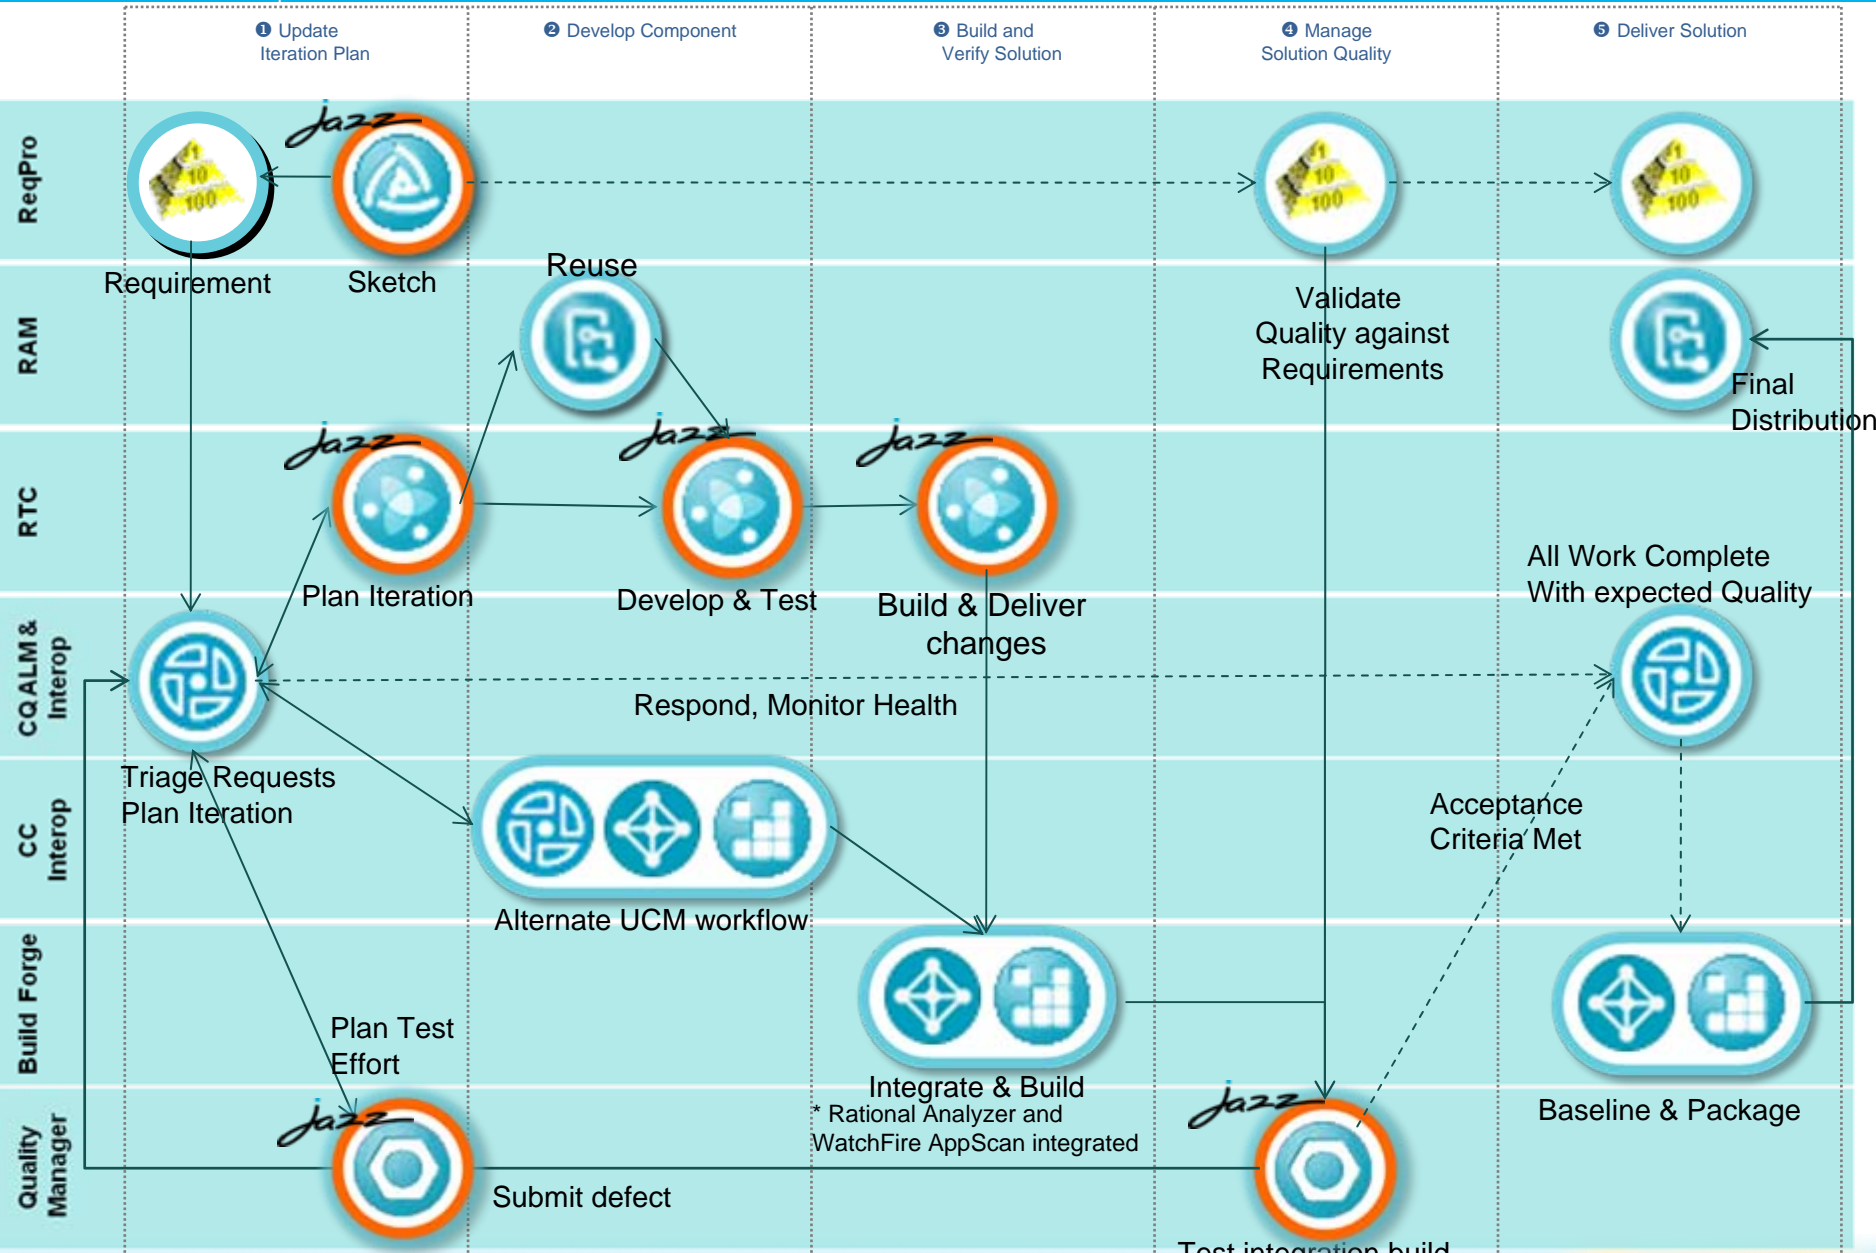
❶ Update Iteration Plan

❷ Develop Component

❸ Build and Verify Solution

❹ Manage Solution Quality

❺ Deliver Solution

RegPro

RAM

RTC

CQALM & Interop

CC Interop

Build Forge

Quality Manager

Jazz

Requirement

Sketch

Reuse

Validate Quality against Requirements

Final Distribution

Jazz

Jazz

Jazz

Plan Iteration

Develop & Test

Build & Deliver changes

All Work Complete With expected Quality

Respond, Monitor Health

Triage Requests Plan Iteration

Acceptance Criteria Met

Alternate UCM workflow

Plan Test Effort

Integrate & Build

* Rational Analyzer and WatchFire AppScan integrated

Baseline & Package

Jazz

Jazz

Submit defect

Test integration build